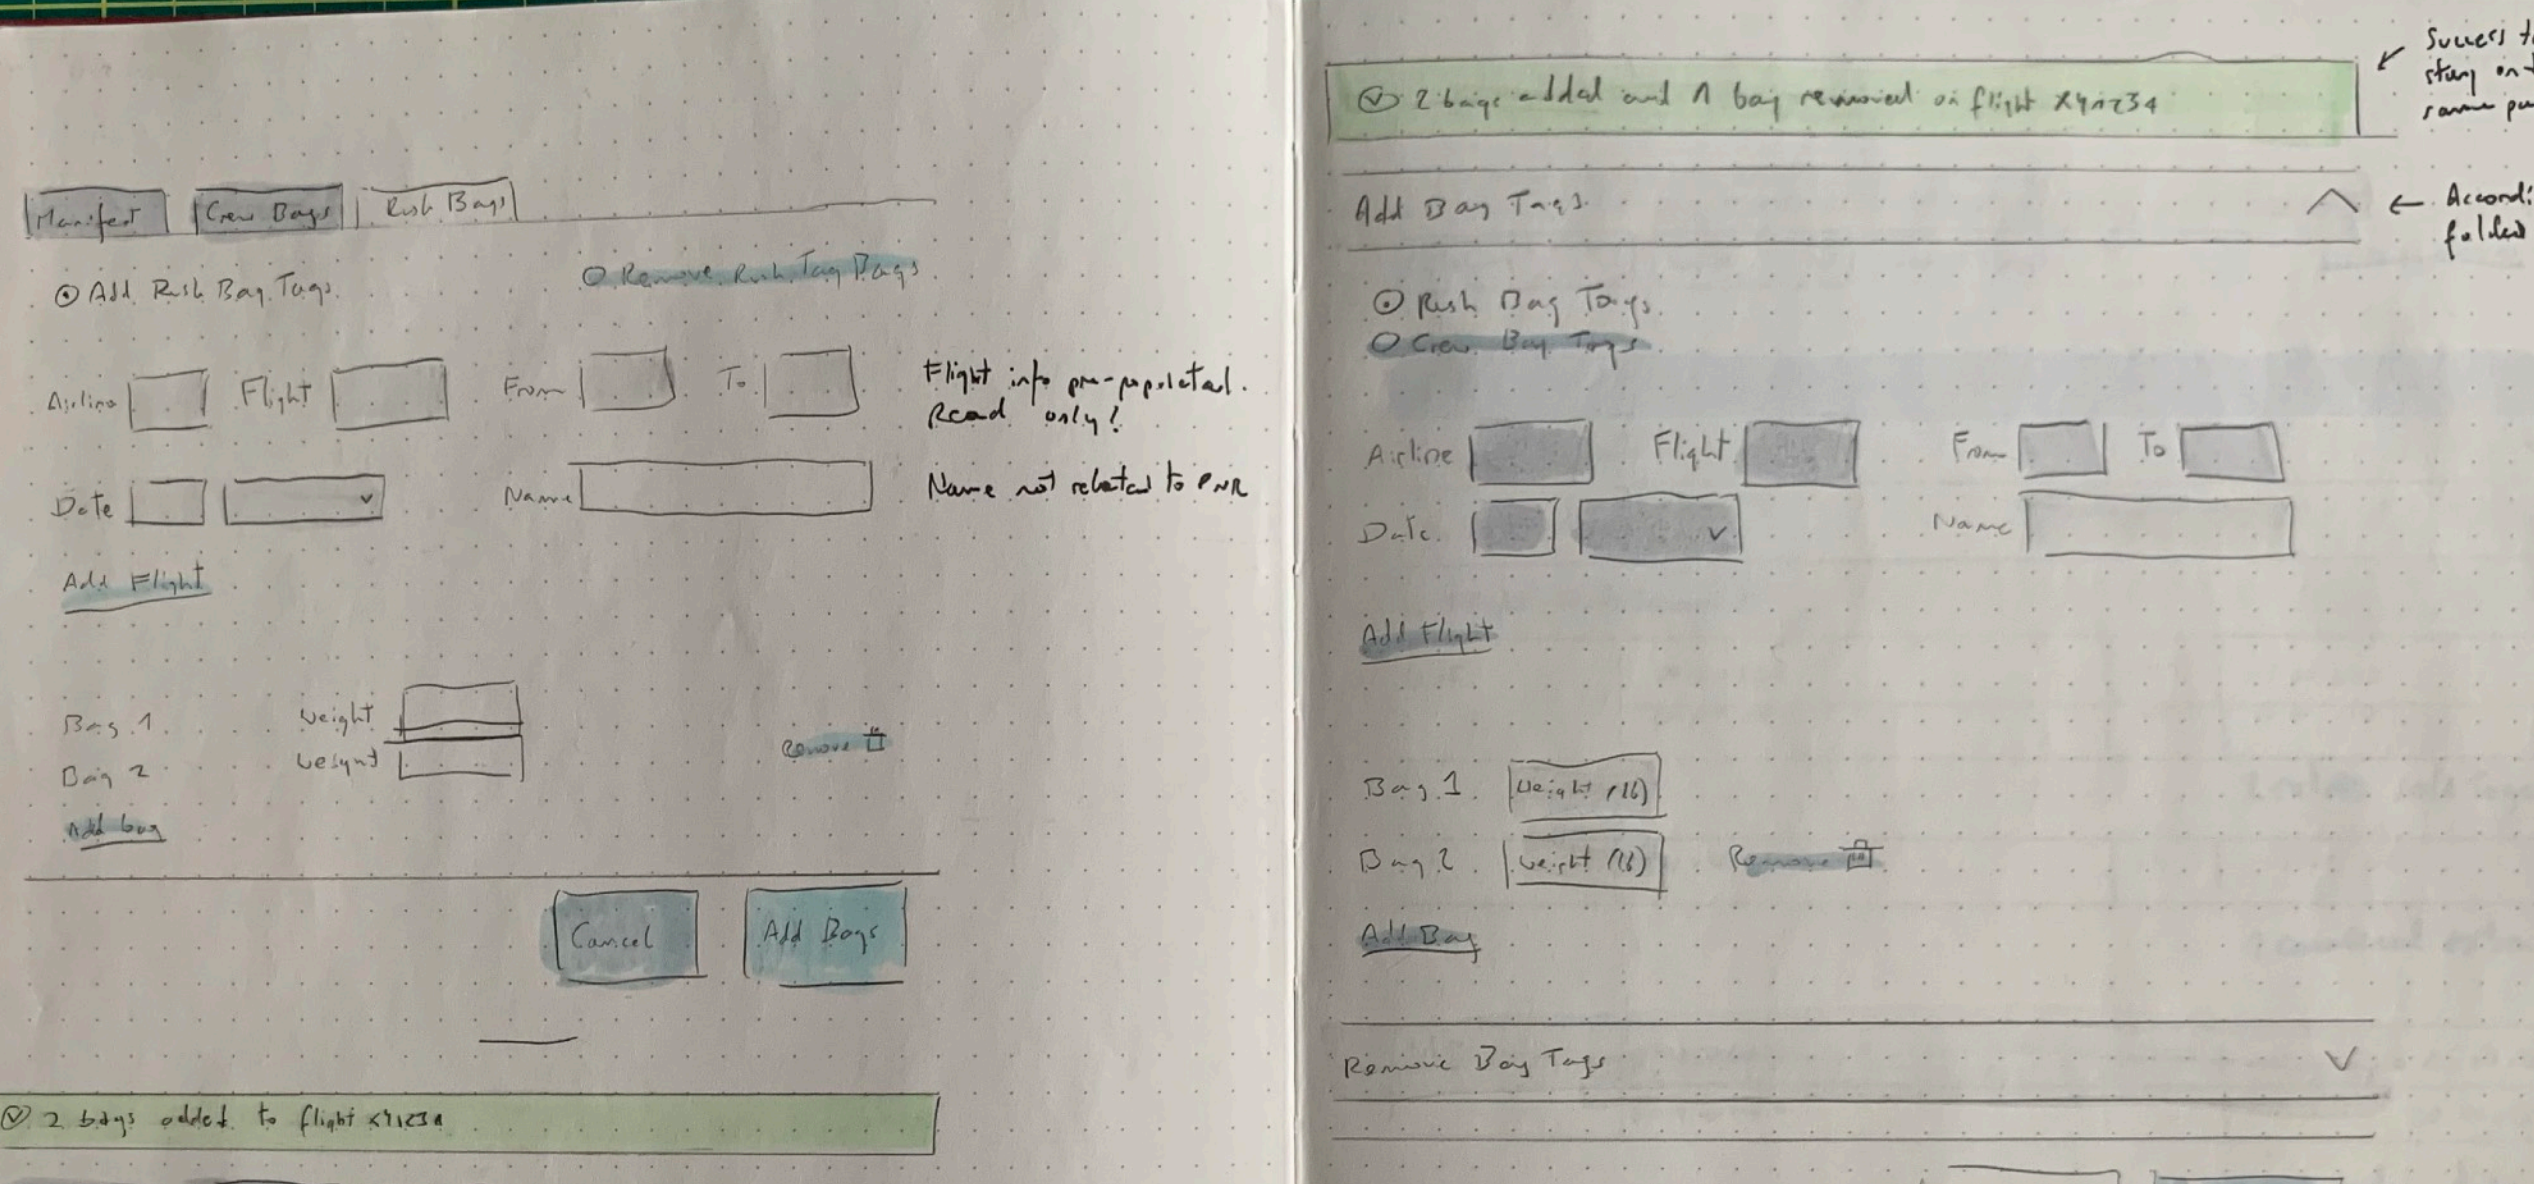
Manifest | Crew Bags | Rush Bags

⊙ Add Rush Bag Tags
○ Remove Rush Tag Bags

Airline Flight From To

Flight info pre-populated. Read only!

Date Name

Name not related to PNR

Add Flight

Bag 1 Weight
Bag 2 Weight
Remove
Add bag

Cancel
Add Bags

2 bags added to flight X41234

2 bags added and 1 bag removed on flight X41234

Success t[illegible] stay on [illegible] same p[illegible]

Add Bag Tags

Accordi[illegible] folded

⊙ Rush Bag Tags
○ Crew Bag Tags

Airline Flight From To
Date Name

Add Flight

Bag 1 Weight (lb)
Bag 2 Weight (lb)
Remove

Add Bag

Remove Bag Tags